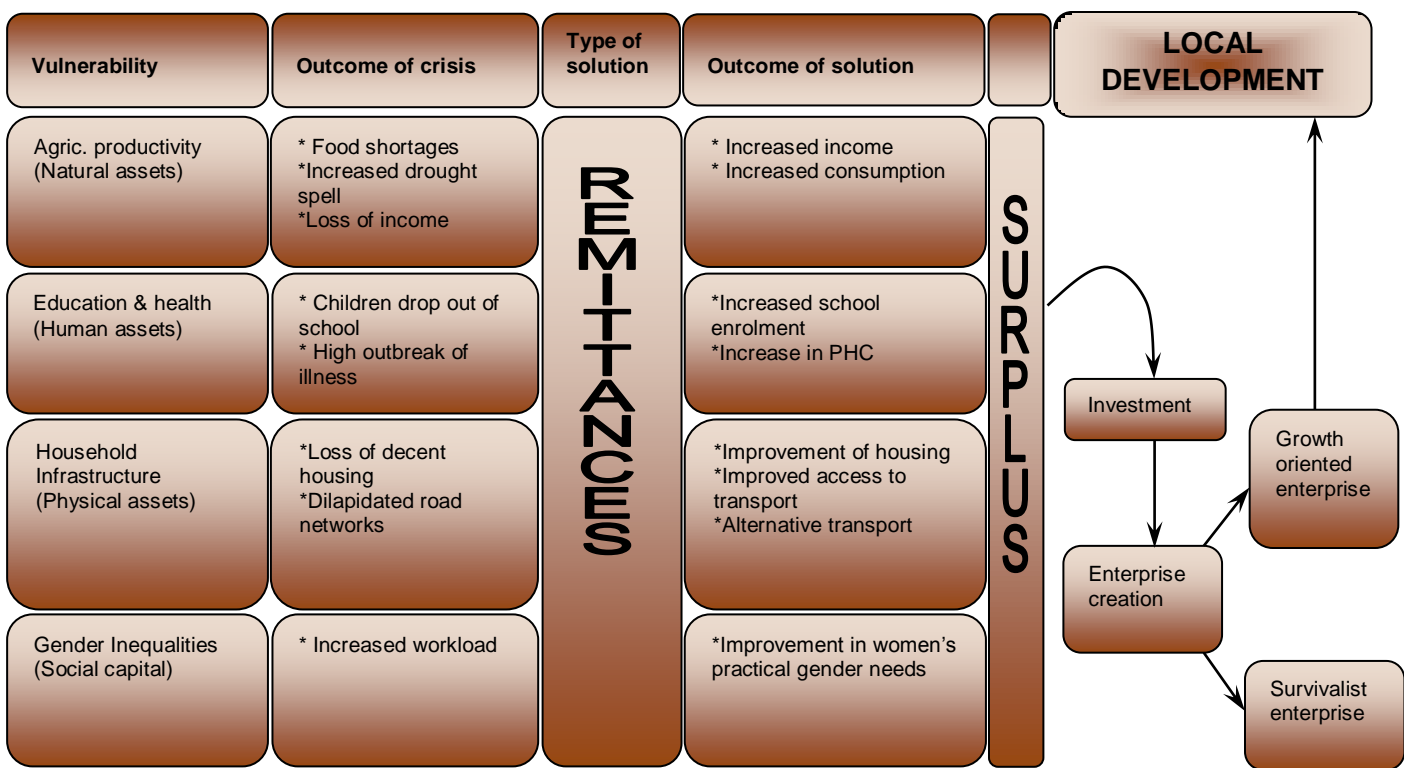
| Vulnerability | Outcome of crisis | Type of solution | Outcome of solution | | LOCAL DEVELOPMENT |
|---|---|---|---|---|---|
| Agric. productivity (Natural assets) | * Food shortages *Increased drought spell *Loss of income | REMITTANCES | * Increased income * Increased consumption | SURPLUS | |
| Education & health (Human assets) | * Children drop out of school * High outbreak of illness | | *Increased school enrolment *Increase in PHC | | |
| Household Infrastructure (Physical assets) | *Loss of decent housing *Dilapidated road networks | | *Improvement of housing *Improved access to transport *Alternative transport | | |
| Gender Inequalities (Social capital) | * Increased workload | | *Improvement in women's practical gender needs | | |

Investment

Enterprise creation

Growth oriented enterprise

Survivalist enterprise